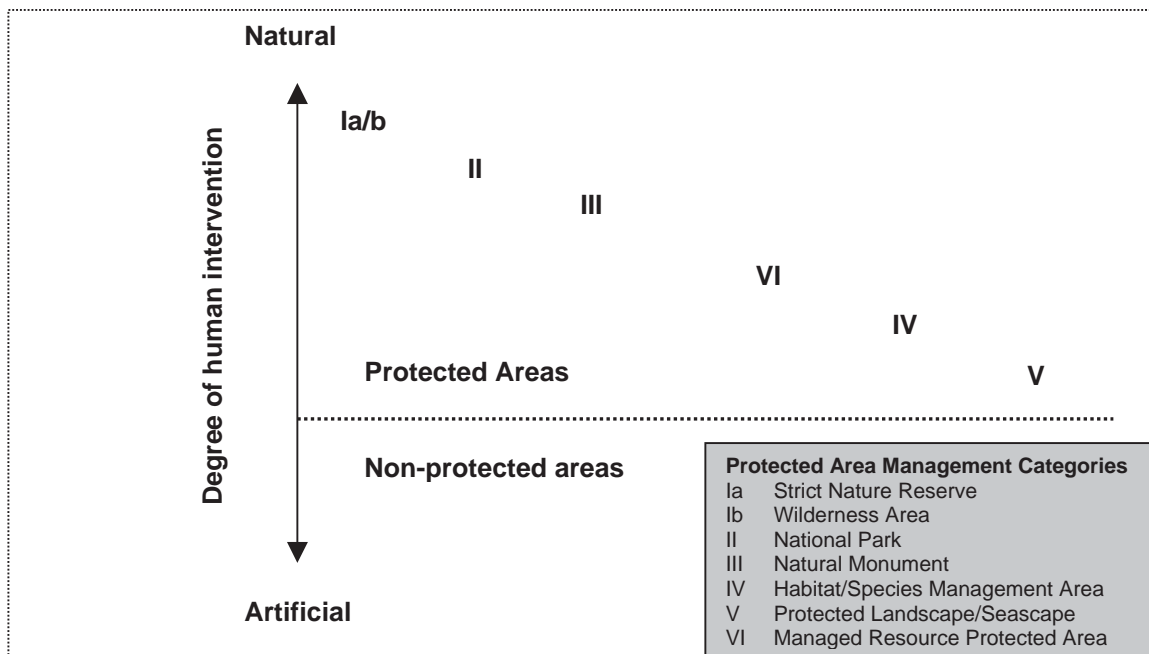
Natural

Degree of human intervention

Ia/b

II

III

VI

IV

Protected Areas

V

Non-protected areas

Protected Area Management Categories
Ia Strict Nature Reserve
Ib Wilderness Area
II National Park
III Natural Monument
IV Habitat/Species Management Area
V Protected Landscape/Seascape
VI Managed Resource Protected Area

Artificial